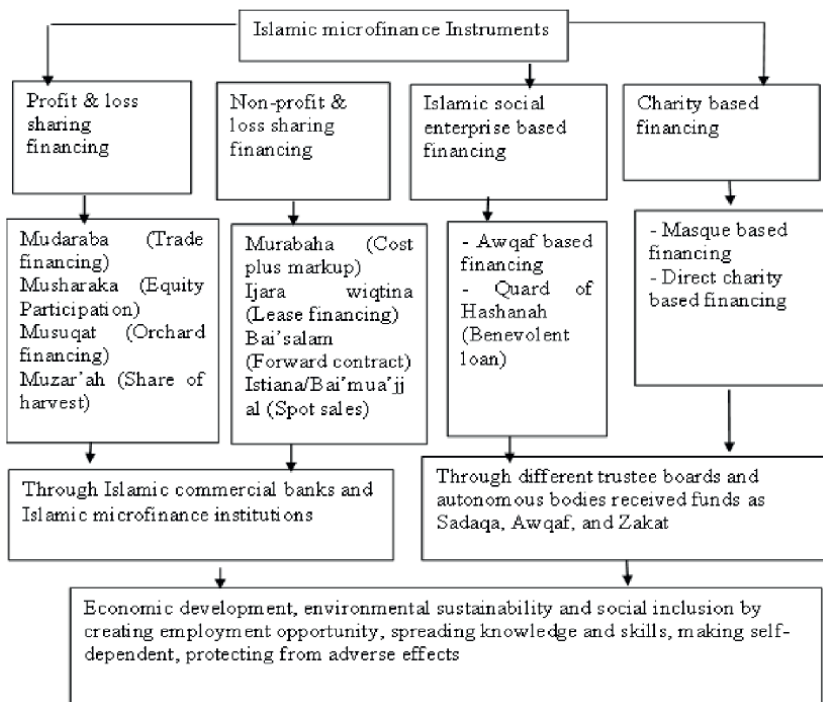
Islamic microfinance Instruments

Profit & loss sharing financing

Non-profit & loss sharing financing

Islamic social enterprise based financing

Charity based financing

Mudaraba (Trade financing)
Musharaka (Equity Participation)
Musuqat (Orchard financing)
Muzar'ah (Share of harvest)

Murabaha (Cost plus markup)
Ijara wiqtina (Lease financing)
Bai'salam (Forward contract)
Istiana/Bai'mua'jjal (Spot sales)

- Awqaf based financing
- Quard of Hashanah (Benevolent loan)

- Masque based financing
- Direct charity based financing

Through Islamic commercial banks and Islamic microfinance institutions

Through different trustee boards and autonomous bodies received funds as Sadaqa, Awqaf, and Zakat

Economic development, environmental sustainability and social inclusion by creating employment opportunity, spreading knowledge and skills, making self-dependent, protecting from adverse effects